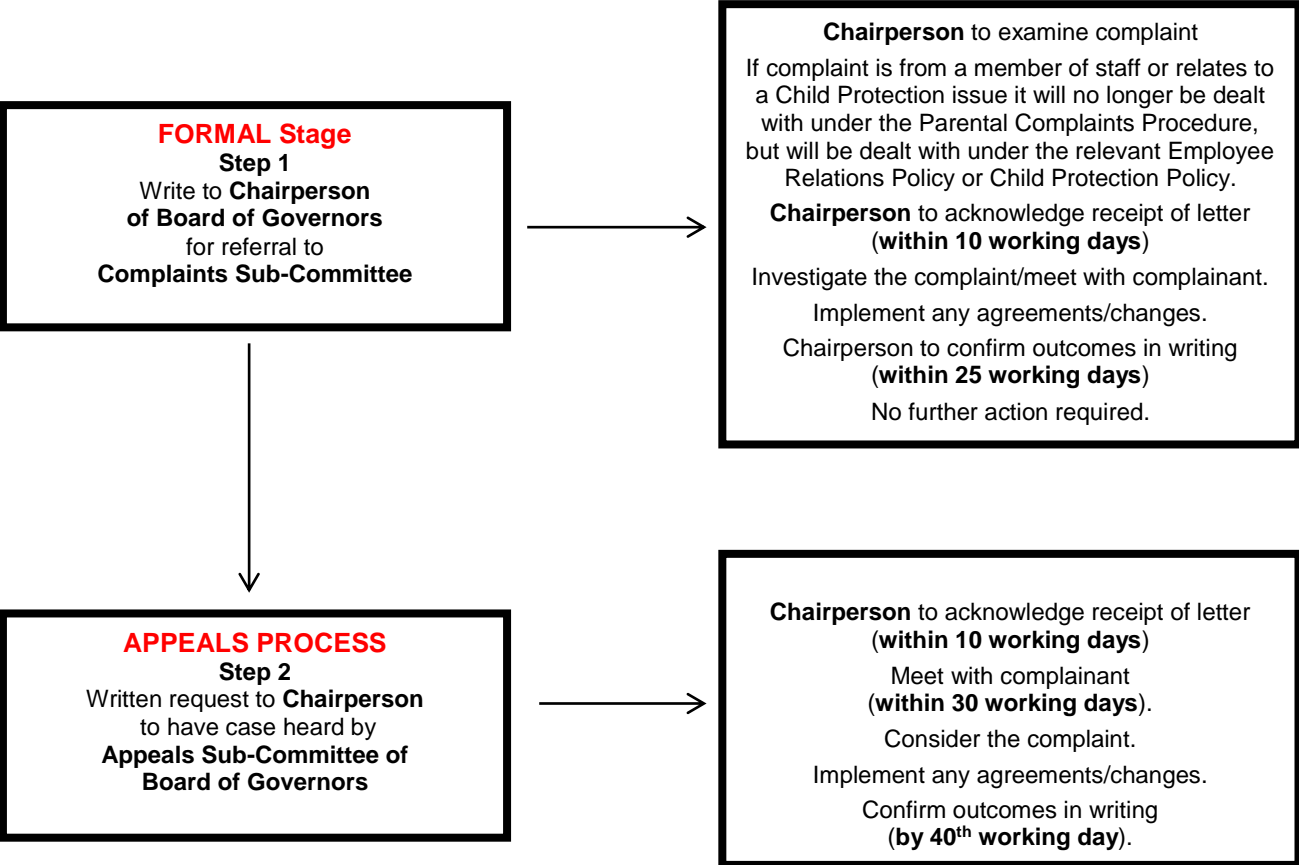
FORMAL Stage
Step 1
Write to Chairperson of Board of Governors for referral to Complaints Sub-Committee

Chairperson to examine complaint

If complaint is from a member of staff or relates to a Child Protection issue it will no longer be dealt with under the Parental Complaints Procedure, but will be dealt with under the relevant Employee Relations Policy or Child Protection Policy.

Chairperson to acknowledge receipt of letter (within 10 working days)

Investigate the complaint/meet with complainant.

Implement any agreements/changes.

Chairperson to confirm outcomes in writing (within 25 working days)

No further action required.

APPEALS PROCESS
Step 2
Written request to Chairperson to have case heard by Appeals Sub-Committee of Board of Governors

Chairperson to acknowledge receipt of letter (within 10 working days)

Meet with complainant (within 30 working days).

Consider the complaint.

Implement any agreements/changes.

Confirm outcomes in writing (by 40$^{th}$ working day).